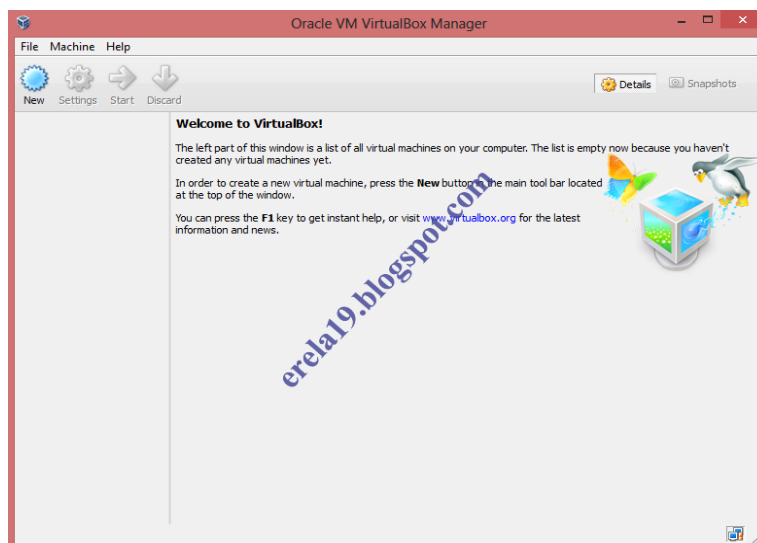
Oracle VM VirtualBox Manager

File Machine Help

New Settings Start Discard

Details Snapshots

Welcome to VirtualBox!

The left part of this window is a list of all virtual machines on your computer. The list is empty now because you haven't created any virtual machines yet.

In order to create a new virtual machine, press the **New** button in the main tool bar located at the top of the window.

You can press the **F1** key to get instant help, or visit www.virtualbox.org for the latest information and news.

erela19.blogspot.com